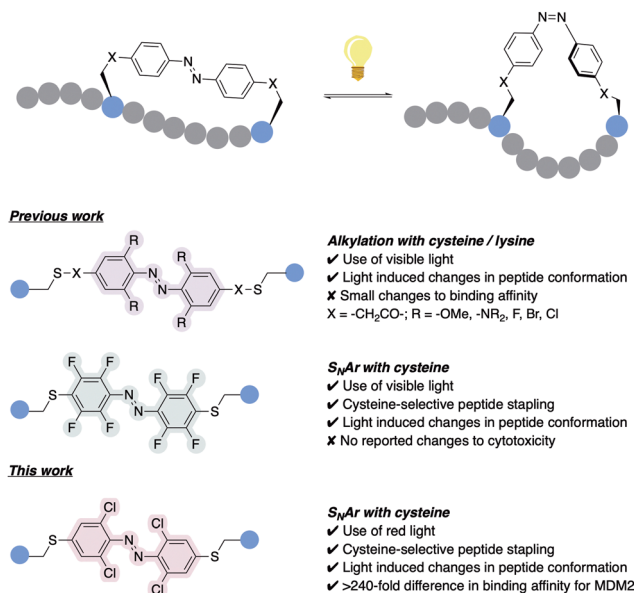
X
N
N
X

N=N
X
X

Previous work

S–X
R
R
N
N
R
R
X–S

Alkylation with cysteine / lysine
✔ Use of visible light
✔ Light induced changes in peptide conformation
✘ Small changes to binding affinity
X = -CH$_2$CO-; R = -OMe, -NR$_2$, F, Br, Cl

S
F
F
F
F
N
N
F
F
F
F
S

S$_N$Ar with cysteine
✔ Use of visible light
✔ Cysteine-selective peptide stapling
✔ Light induced changes in peptide conformation
✘ No reported changes to cytotoxicity

This work

S
Cl
Cl
N
N
Cl
Cl
S

S$_N$Ar with cysteine
✔ Use of red light
✔ Cysteine-selective peptide stapling
✔ Light induced changes in peptide conformation
✔ >240-fold difference in binding affinity for MDM2